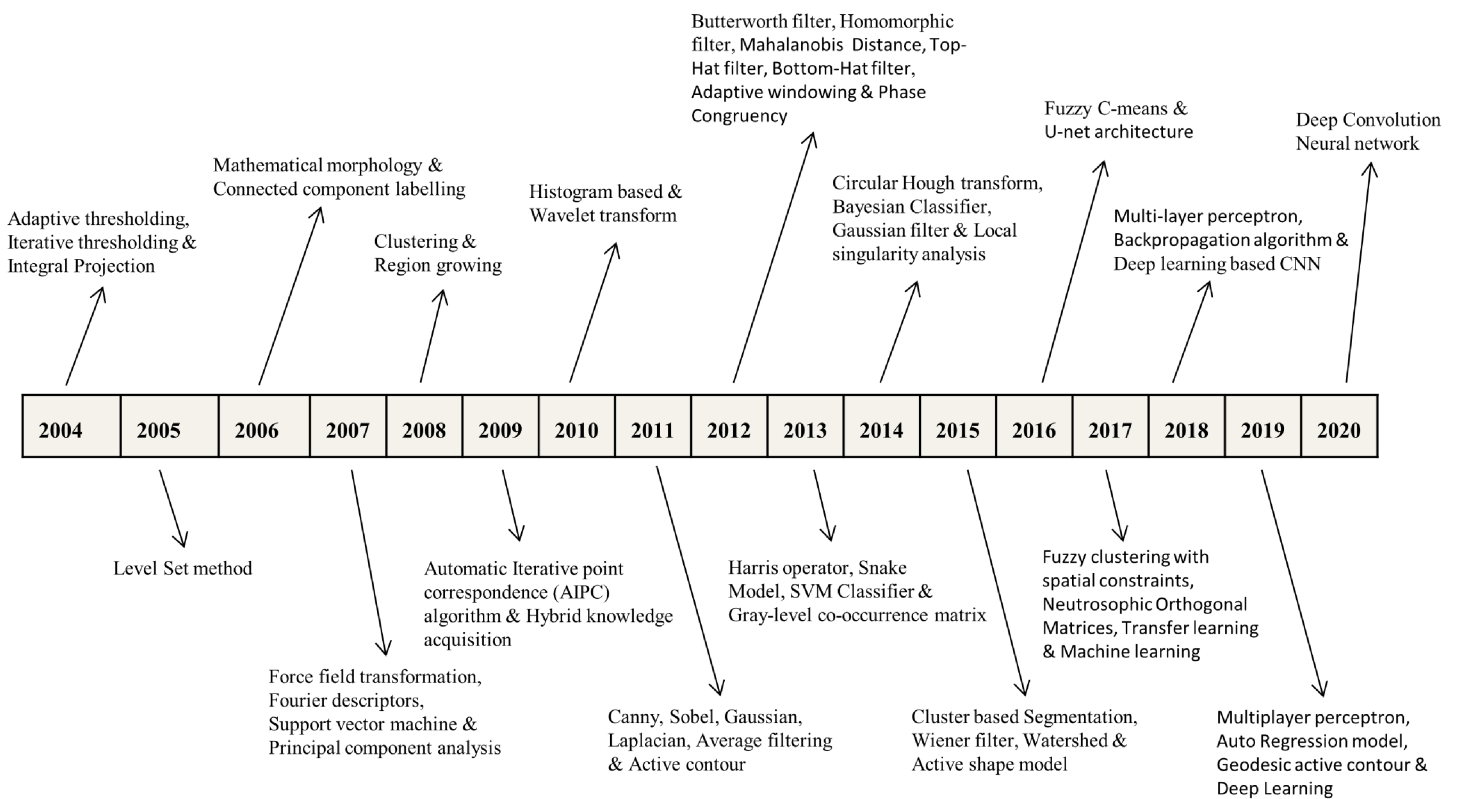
Butterworth filter, Homomorphic filter, Mahalanobis Distance, Top-Hat filter, Bottom-Hat filter, Adaptive windowing & Phase Congruency

Fuzzy C-means & U-net architecture

Deep Convolution Neural network

Mathematical morphology & Connected component labelling

Histogram based & Wavelet transform

Circular Hough transform, Bayesian Classifier, Gaussian filter & Local singularity analysis

Adaptive thresholding, Iterative thresholding & Integral Projection

Clustering & Region growing

Multi-layer perceptron, Backpropagation algorithm & Deep learning based CNN

| 2004 | 2005 | 2006 | 2007 | 2008 | 2009 | 2010 | 2011 | 2012 | 2013 | 2014 | 2015 | 2016 | 2017 | 2018 | 2019 | 2020 |
|---|---|---|---|---|---|---|---|---|---|---|---|---|---|---|---|---|

Level Set method

Automatic Iterative point correspondence (AIPC) algorithm & Hybrid knowledge acquisition

Harris operator, Snake Model, SVM Classifier & Gray-level co-occurrence matrix

Fuzzy clustering with spatial constraints, Neutrosophic Orthogonal Matrices, Transfer learning & Machine learning

Force field transformation, Fourier descriptors, Support vector machine & Principal component analysis

Canny, Sobel, Gaussian, Laplacian, Average filtering & Active contour

Cluster based Segmentation, Wiener filter, Watershed & Active shape model

Multiplayer perceptron, Auto Regression model, Geodesic active contour & Deep Learning